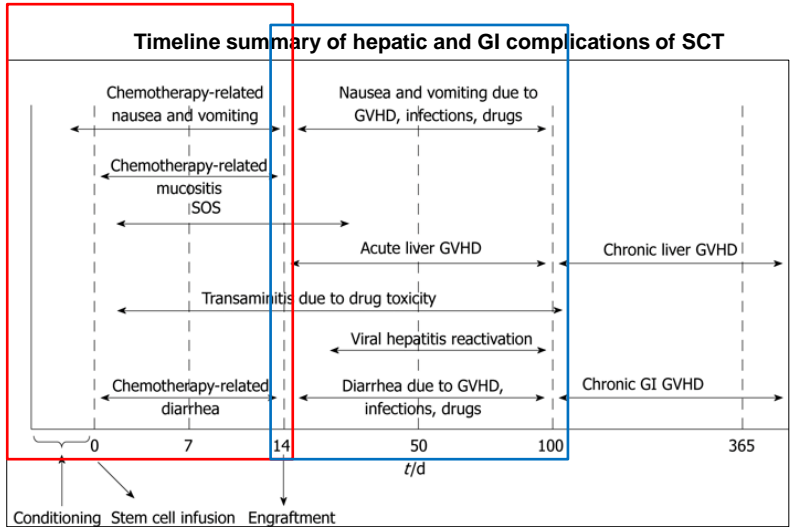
Timeline summary of hepatic and GI complications of SCT

Chemotherapy-related nausea and vomiting

Nausea and vomiting due to GVHD, infections, drugs

Chemotherapy-related mucositis

SOS

Acute liver GVHD

Chronic liver GVHD

Transaminitis due to drug toxicity

Viral hepatitis reactivation

Chemotherapy-related diarrhea

Diarrhea due to GVHD, infections, drugs

Chronic GI GVHD

0 7 14 50 100 365

$t$/d

Conditioning Stem cell infusion Engraftment